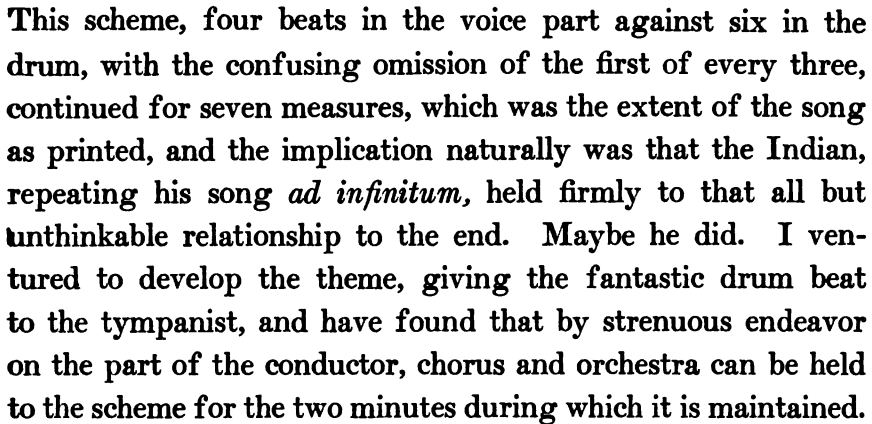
This scheme, four beats in the voice part against six in the drum, with the confusing omission of the first of every three, continued for seven measures, which was the extent of the song as printed, and the implication naturally was that the Indian, repeating his song *ad infinitum,* held firmly to that all but unthinkable relationship to the end. Maybe he did. I ventured to develop the theme, giving the fantastic drum beat to the tympanist, and have found that by strenuous endeavor on the part of the conductor, chorus and orchestra can be held to the scheme for the two minutes during which it is maintained.